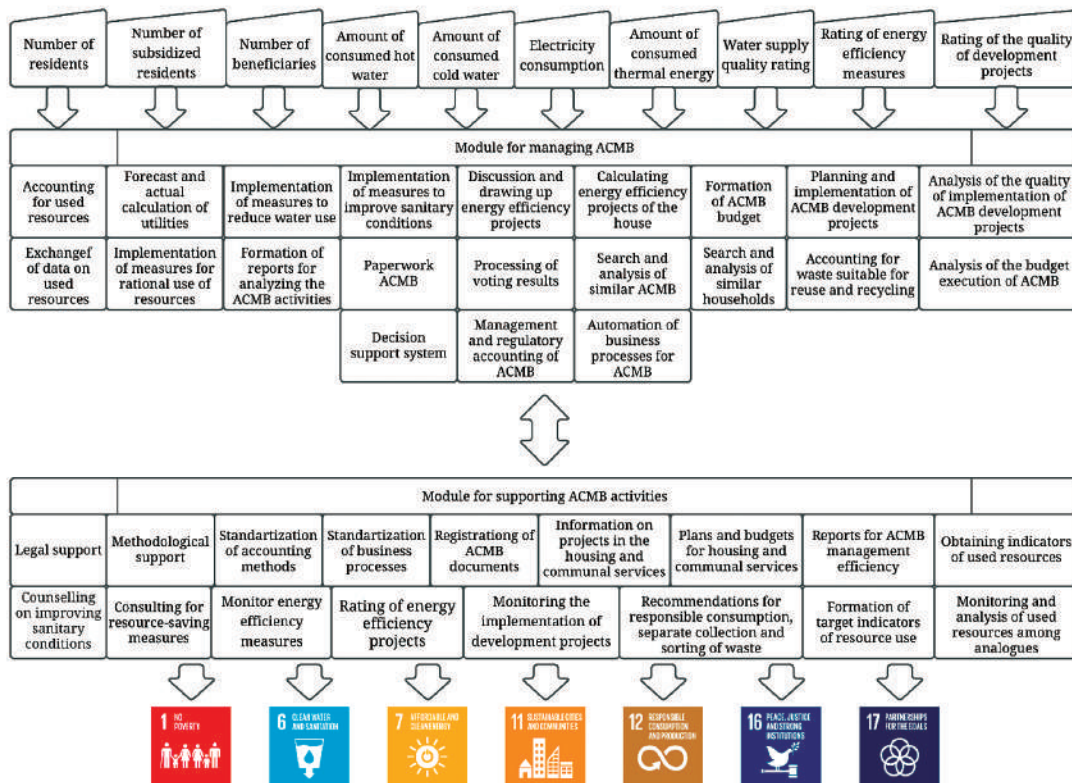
Number of residents

Number of subsidized residents

Number of beneficiaries

Amount of consumed hot water

Amount of consumed cold water

Electricity consumption

Amount of consumed thermal energy

Water supply quality rating

Rating of energy efficiency measures

Rating of the quality of development projects

Module for managing ACMB

| Accounting for used resources | Forecast and actual calculation of utilities | Implementation of measures to reduce water use | Implementation of measures to improve sanitary conditions | Discussion and drawing up energy efficiency projects | Calculating energy efficiency projects of the house | Formation of ACMB budget | Planning and implementation of ACMB development projects | Analysis of the quality of implementation of ACMB development projects |
|---|---|---|---|---|---|---|---|---|
| Exchangef of data on used resources | Implementation of measures for rational use of resources | Formation of reports for analyzing the ACMB activities | Paperwork ACMB | Processing of voting results | Search and analysis of similar ACMB | Search and analysis of similar households | Accounting for waste suitable for reuse and recycling | Analysis of the budget execution of ACMB |
| | | | Decision support system | Management and regulatory accounting of ACMB | Automation of business processes for ACMB | | | |

Module for supporting ACMB activities

| Legal support | Methodological support | Standartization of accounting methods | Standartization of business processes | Registrationg of ACMB documents | Information on projects in the housing and communal services | Plans and budgets for housing and communal services | Reports for ACMB management efficiency | Obtaining indicators of used resources |
|---|---|---|---|---|---|---|---|---|
| Counselling on improving sanitary conditions | Consulting for resource-saving measures | Monitor energy efficiency measures | Rating of energy efficiency projects | Monitoring the implementation of development projects | Recommendations for responsible consumption, separate collection and sorting of waste | | Formation of target indicators of resource use | Monitoring and analysis of used resources among analogues |

1 NO POVERTY

6 CLEAN WATER AND SANITATION

7 AFFORDABLE AND CLEAN ENERGY

11 SUSTAINABLE CITIES AND COMMUNITIES

12 RESPONSIBLE CONSUMPTION AND PRODUCTION

16 PEACE, JUSTICE AND STRONG INSTITUTIONS

17 PARTNERSHIPS FOR THE GOALS